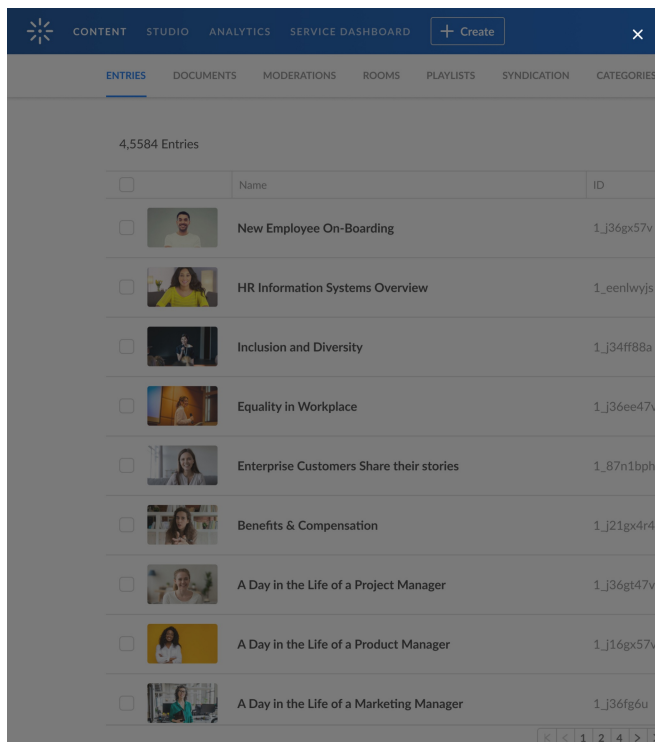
CONTENT STUDIO ANALYTICS SERVICE DASHBOARD + Create ×

ENTRIES DOCUMENTS MODERATIONS ROOMS PLAYLISTS SYNDICATION CATEGORIES

4,5584 Entries

| | Name | ID |
|---|---|---|
| | New Employee On-Boarding | 1_j36gx57v |
| | HR Information Systems Overview | 1_eenlwyjs |
| | Inclusion and Diversity | 1_j34ff88a |
| | Equality in Workplace | 1_j36ee47v |
| | Enterprise Customers Share their stories | 1_87n1bph |
| | Benefits & Compensation | 1_j21gx4r4 |
| | A Day in the Life of a Project Manager | 1_j36gt47v |
| | A Day in the Life of a Product Manager | 1_j16gx57v |
| | A Day in the Life of a Marketing Manager | 1_j36fg6u |

1 2 4